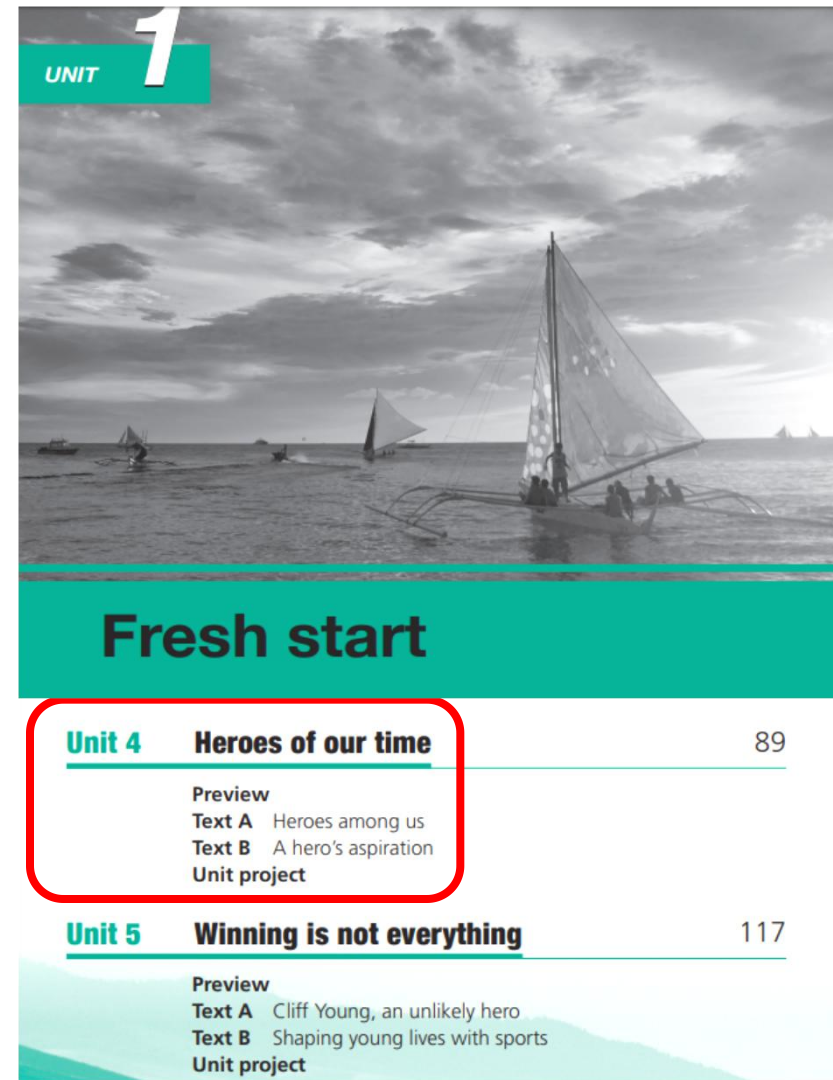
UNIT 1

Fresh start

Unit 4 Heroes of our time 89

Preview
Text A Heroes among us
Text B A hero's aspiration
Unit project

Unit 5 Winning is not everything 117

Preview
Text A Cliff Young, an unlikely hero
Text B Shaping young lives with sports
Unit project